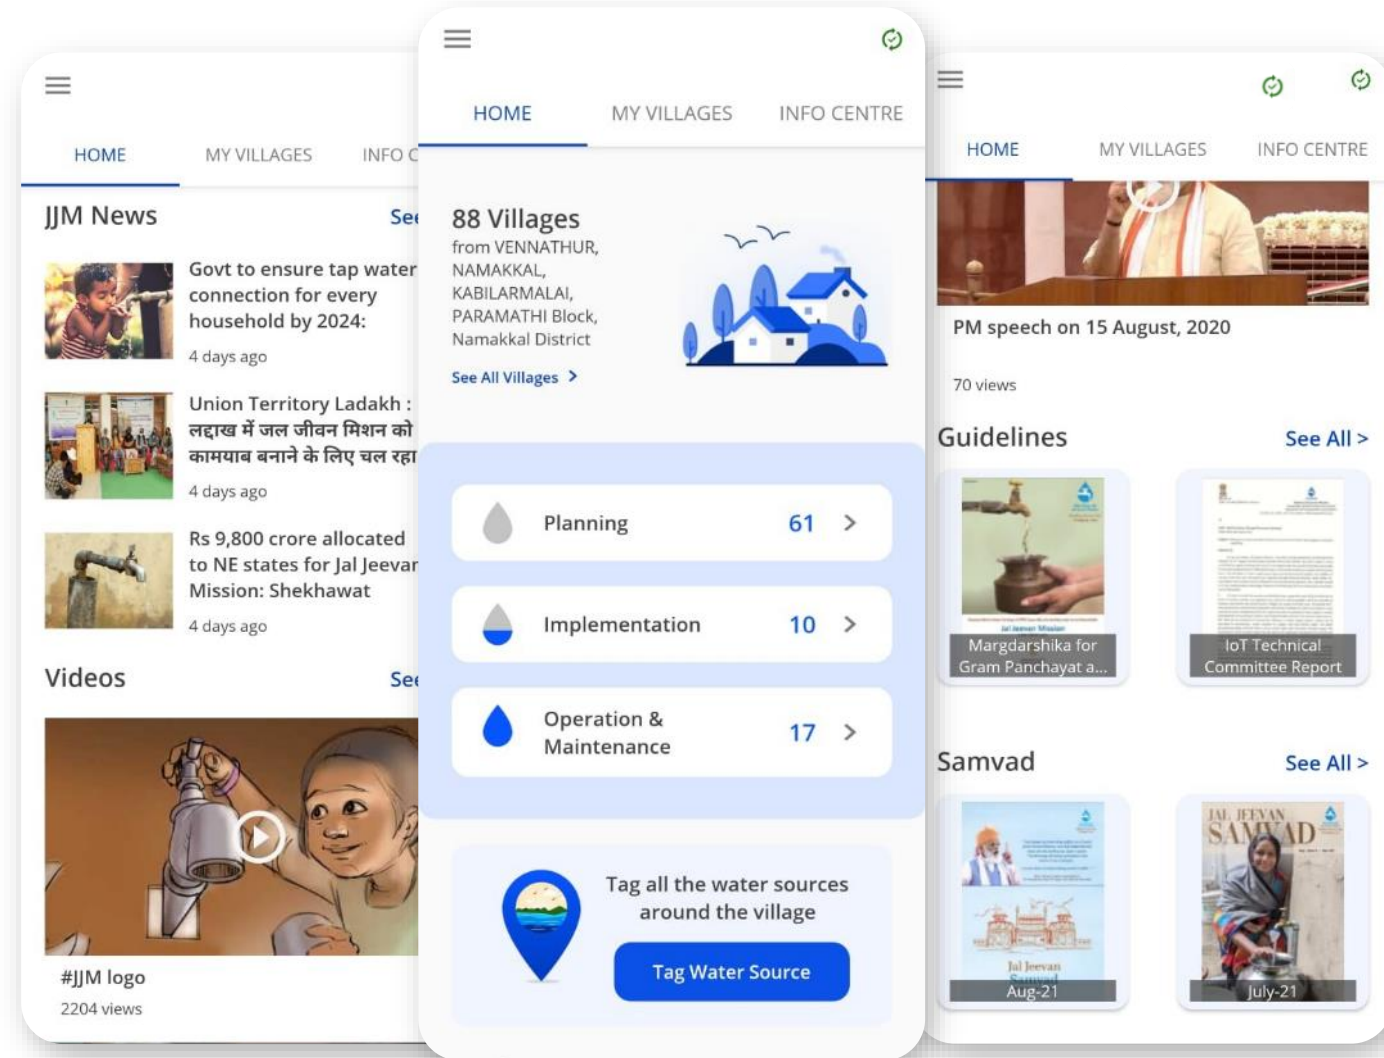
HOME MY VILLAGES INFO C

JJM News See

Govt to ensure tap water connection for every household by 2024:

4 days ago

Union Territory Ladakh : लद्दाख में जल जीवन मिशन को कामयाब बनाने के लिए चल रहा

4 days ago

Rs 9,800 crore allocated to NE states for Jal Jeevan Mission: Shekhawat

4 days ago

Videos See

#JJM logo

2204 views

HOME MY VILLAGES INFO CENTRE

88 Villages

from VENNATHUR, NAMAKKAL, KABILARMALAI, PARAMATHI Block, Namakkal District

See All Villages >

Planning 61 >

Implementation 10 >

Operation & Maintenance 17 >

Tag all the water sources around the village

Tag Water Source

HOME MY VILLAGES INFO CENTRE

PM speech on 15 August, 2020

70 views

Guidelines See All >

Margdarshika for Gram Panchayat a...

IoT Technical Committee Report

Samvad See All >

Jal Jeevan Samvad

Aug-21

JAL JEEVAN SAMVAD

July-21